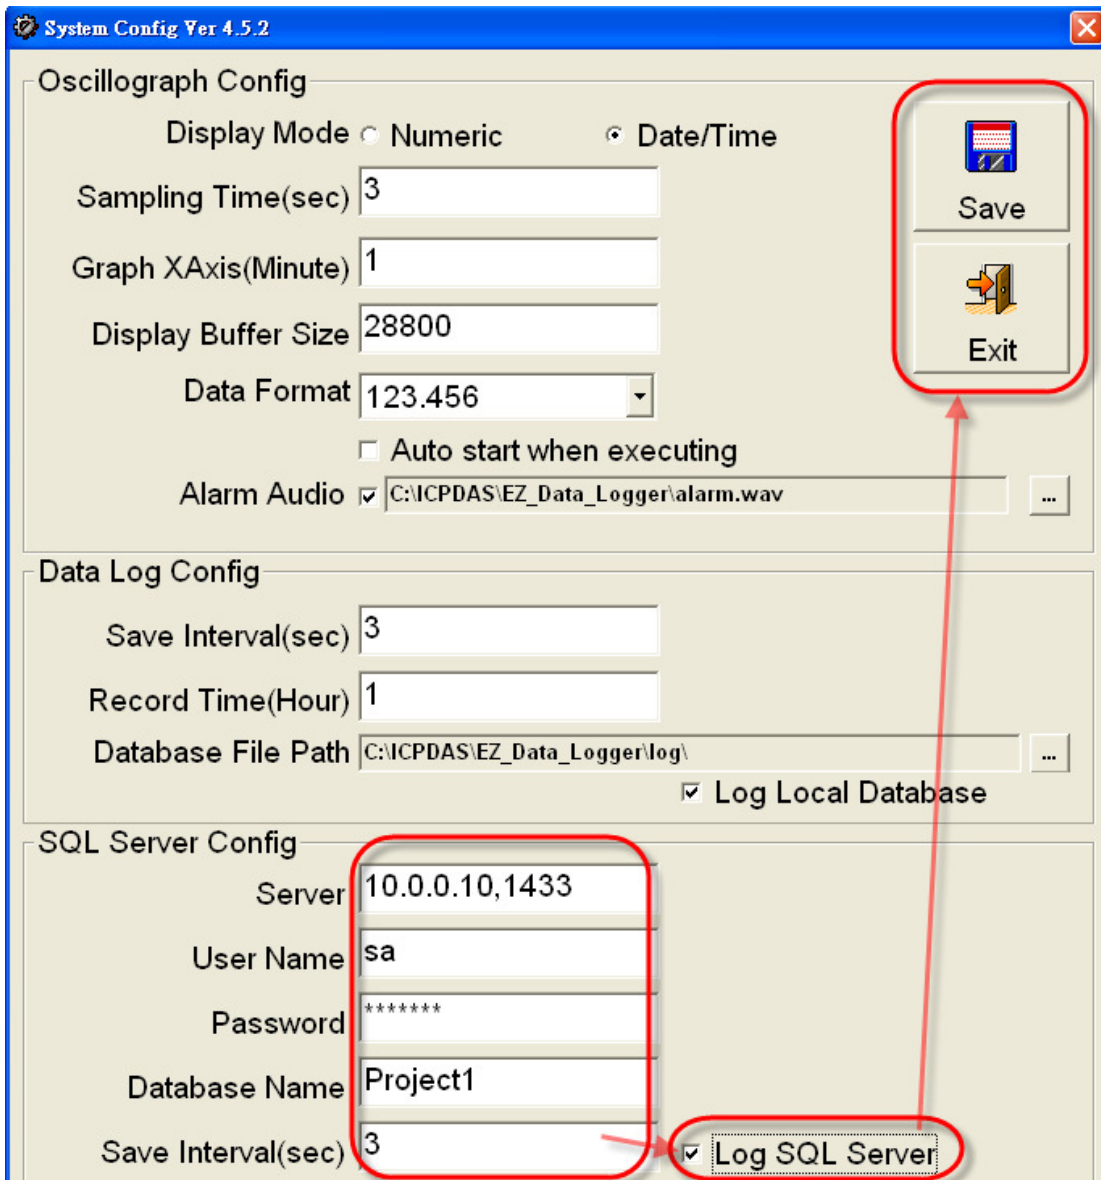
System Config Ver 4.5.2

Oscillograph Config

Display Mode Numeric Date/Time

Sampling Time(sec) 3

Graph XAxis(Minute) 1

Display Buffer Size 28800

Data Format 123.456

Auto start when executing

Alarm Audio C:\ICPDAS\EZ_Data_Logger\alarm.wav ...

Save

Exit

Data Log Config

Save Interval(sec) 3

Record Time(Hour) 1

Database File Path C:\ICPDAS\EZ_Data_Logger\log\ ...

Log Local Database

SQL Server Config

Server 10.0.0.10,1433

User Name sa

Password *******

Database Name Project1

Save Interval(sec) 3

Log SQL Server